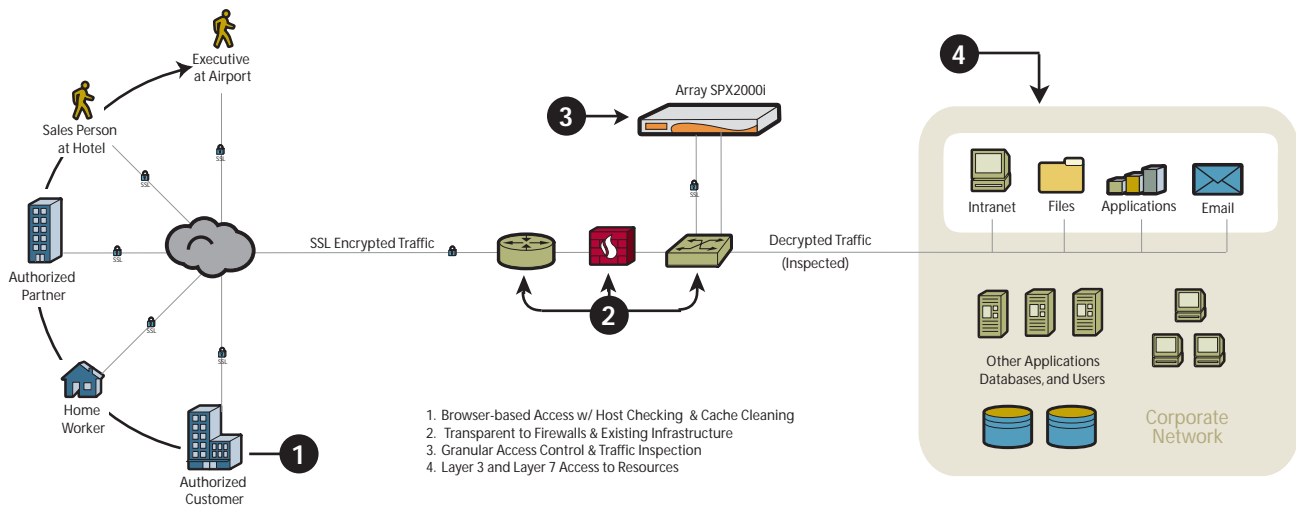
Executive at Airport

Sales Person at Hotel

Authorized Partner

Home Worker

Authorized Customer

SSL

SSL

SSL

SSL

SSL

SSL

SSL Encrypted Traffic

3

Array SPX2000i

2

Decrypted Traffic
(Inspected)

4

Intranet

Files

Applications

Email

Other Applications Databases, and Users

Corporate Network

1

1. Browser-based Access w/ Host Checking & Cache Cleaning
2. Transparent to Firewalls & Existing Infrastructure
3. Granular Access Control & Traffic Inspection
4. Layer 3 and Layer 7 Access to Resources